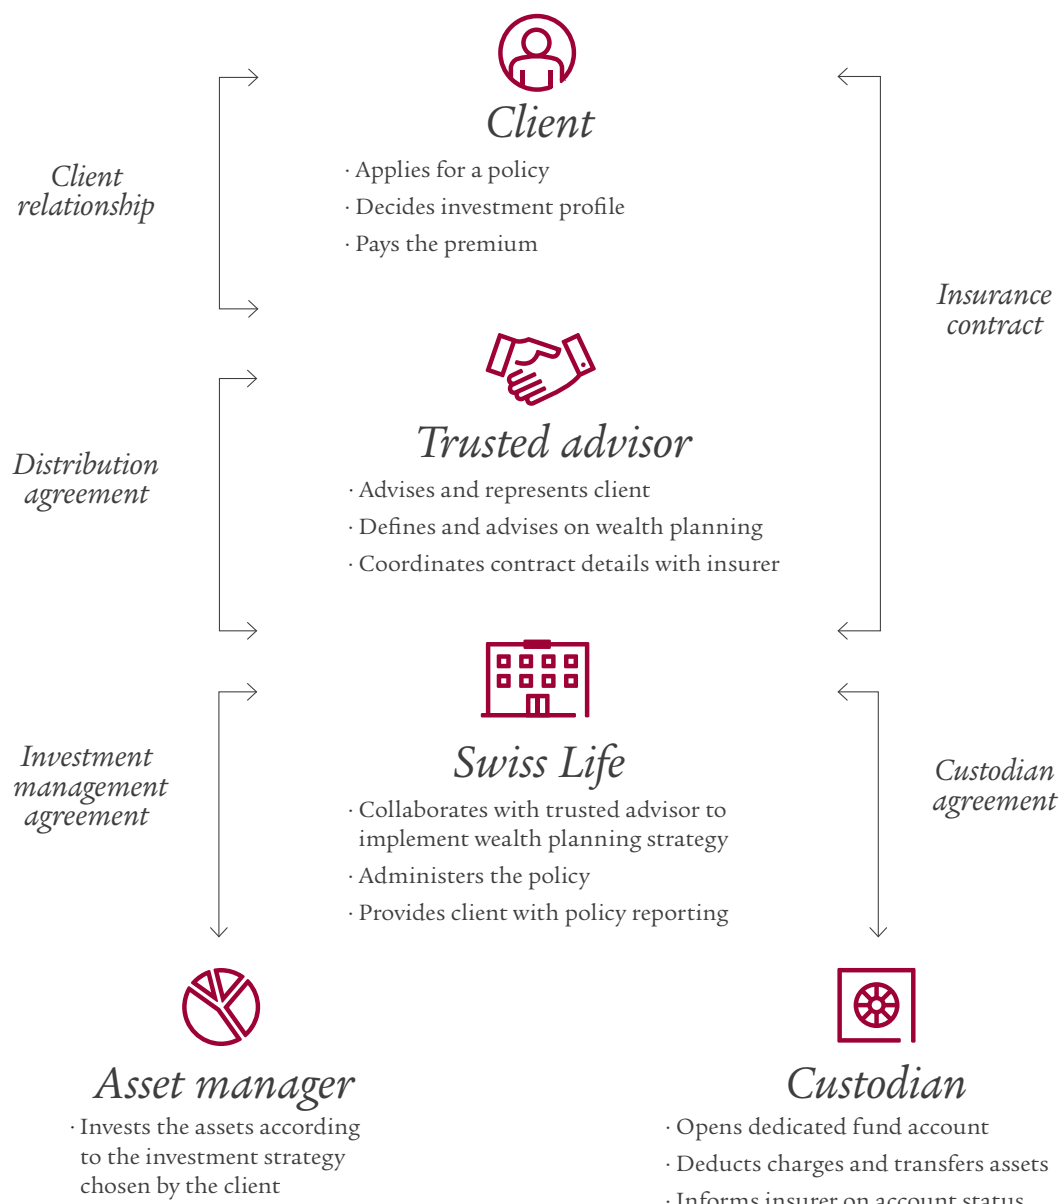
Client
· Applies for a policy
· Decides investment profile
· Pays the premium

Client relationship

Insurance contract

Trusted advisor
· Advises and represents client
· Defines and advises on wealth planning
· Coordinates contract details with insurer

Distribution agreement

Swiss Life
· Collaborates with trusted advisor to implement wealth planning strategy
· Administers the policy
· Provides client with policy reporting

Investment management agreement

Custodian agreement

Asset manager
· Invests the assets according to the investment strategy chosen by the client

Custodian
· Opens dedicated fund account
· Deducts charges and transfers assets
· Informs insurer on account status